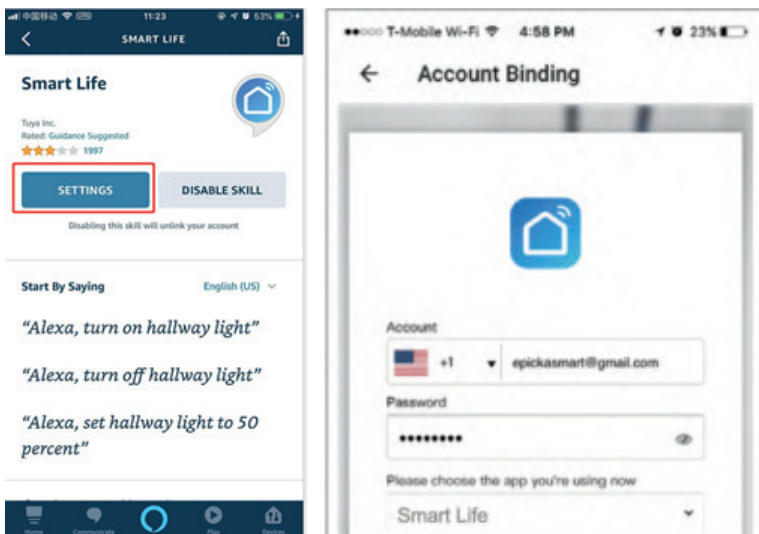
中国移动 11:23 53%

SMART LIFE

Smart Life

Tuya Inc.
Rated: Guidance Suggested
1997

SETTINGS

DISABLE SKILL

Disabling this skill will unlink your account

Start By Saying

English (US)

"Alexa, turn on hallway light"

"Alexa, turn off hallway light"

"Alexa, set hallway light to 50 percent"

Home Communicate Play Devices

T-Mobile Wi-Fi 4:58 PM 23%

Account Binding

Account

+1

epickasmart@gmail.com

Password

•••••••••

Please choose the app you're using now

Smart Life